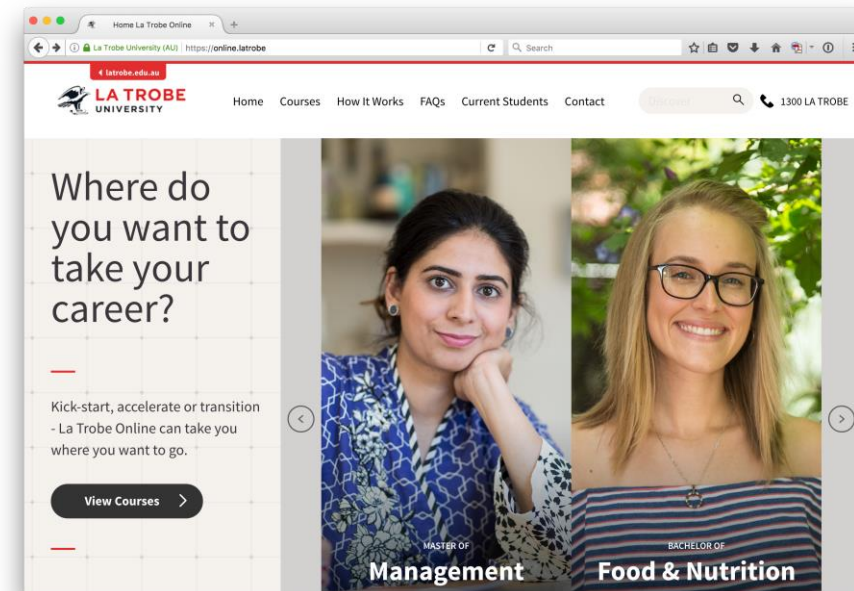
Home La Trobe Online

La Trobe University (AU) https://online.latrobe

Search

‹ latrobe.edu.au

LA TROBE UNIVERSITY

Home Courses How It Works FAQs Current Students Contact

Discover

1300 LA TROBE

Where do you want to take your career?

Kick-start, accelerate or transition - La Trobe Online can take you where you want to go.

View Courses

MASTER OF
Management

BACHELOR OF
Food & Nutrition